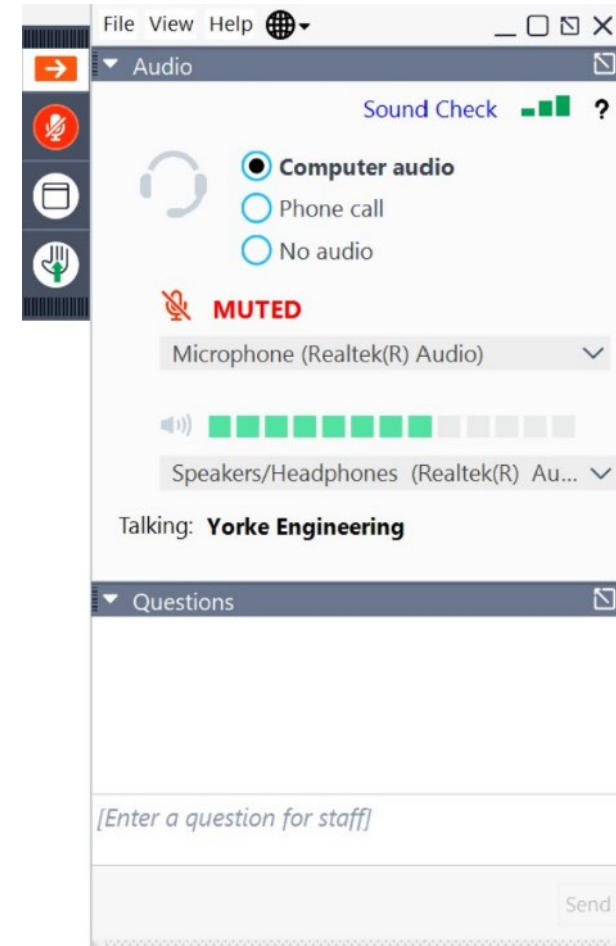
File View Help

Audio

Sound Check ?

Computer audio
Phone call
No audio

MUTED

Microphone (Realtek(R) Audio)

Speakers/Headphones (Realtek(R) Au...

Talking: Yorke Engineering

Questions

[Enter a question for staff]

Send